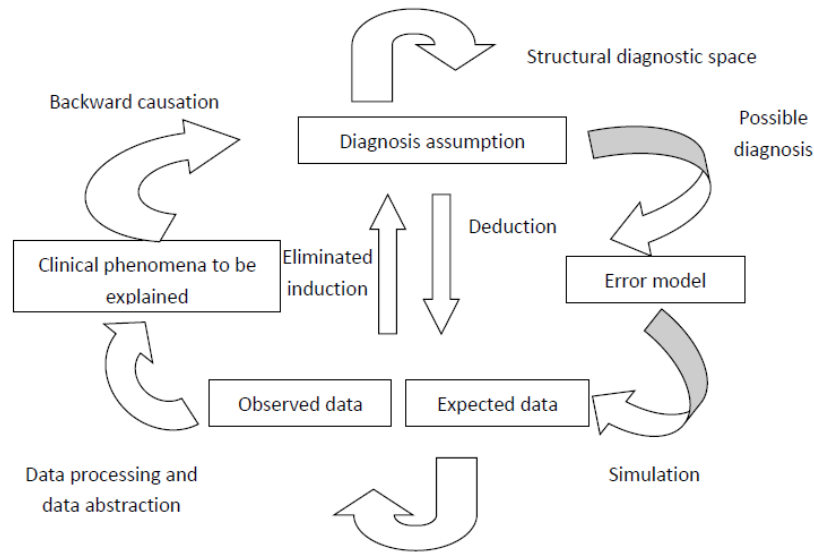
Structural diagnostic space

Backward causation

Diagnosis assumption

Possible diagnosis

Deduction

Eliminated induction

Clinical phenomena to be explained

Error model

Observed data

Expected data

Data processing and data abstraction

Simulation